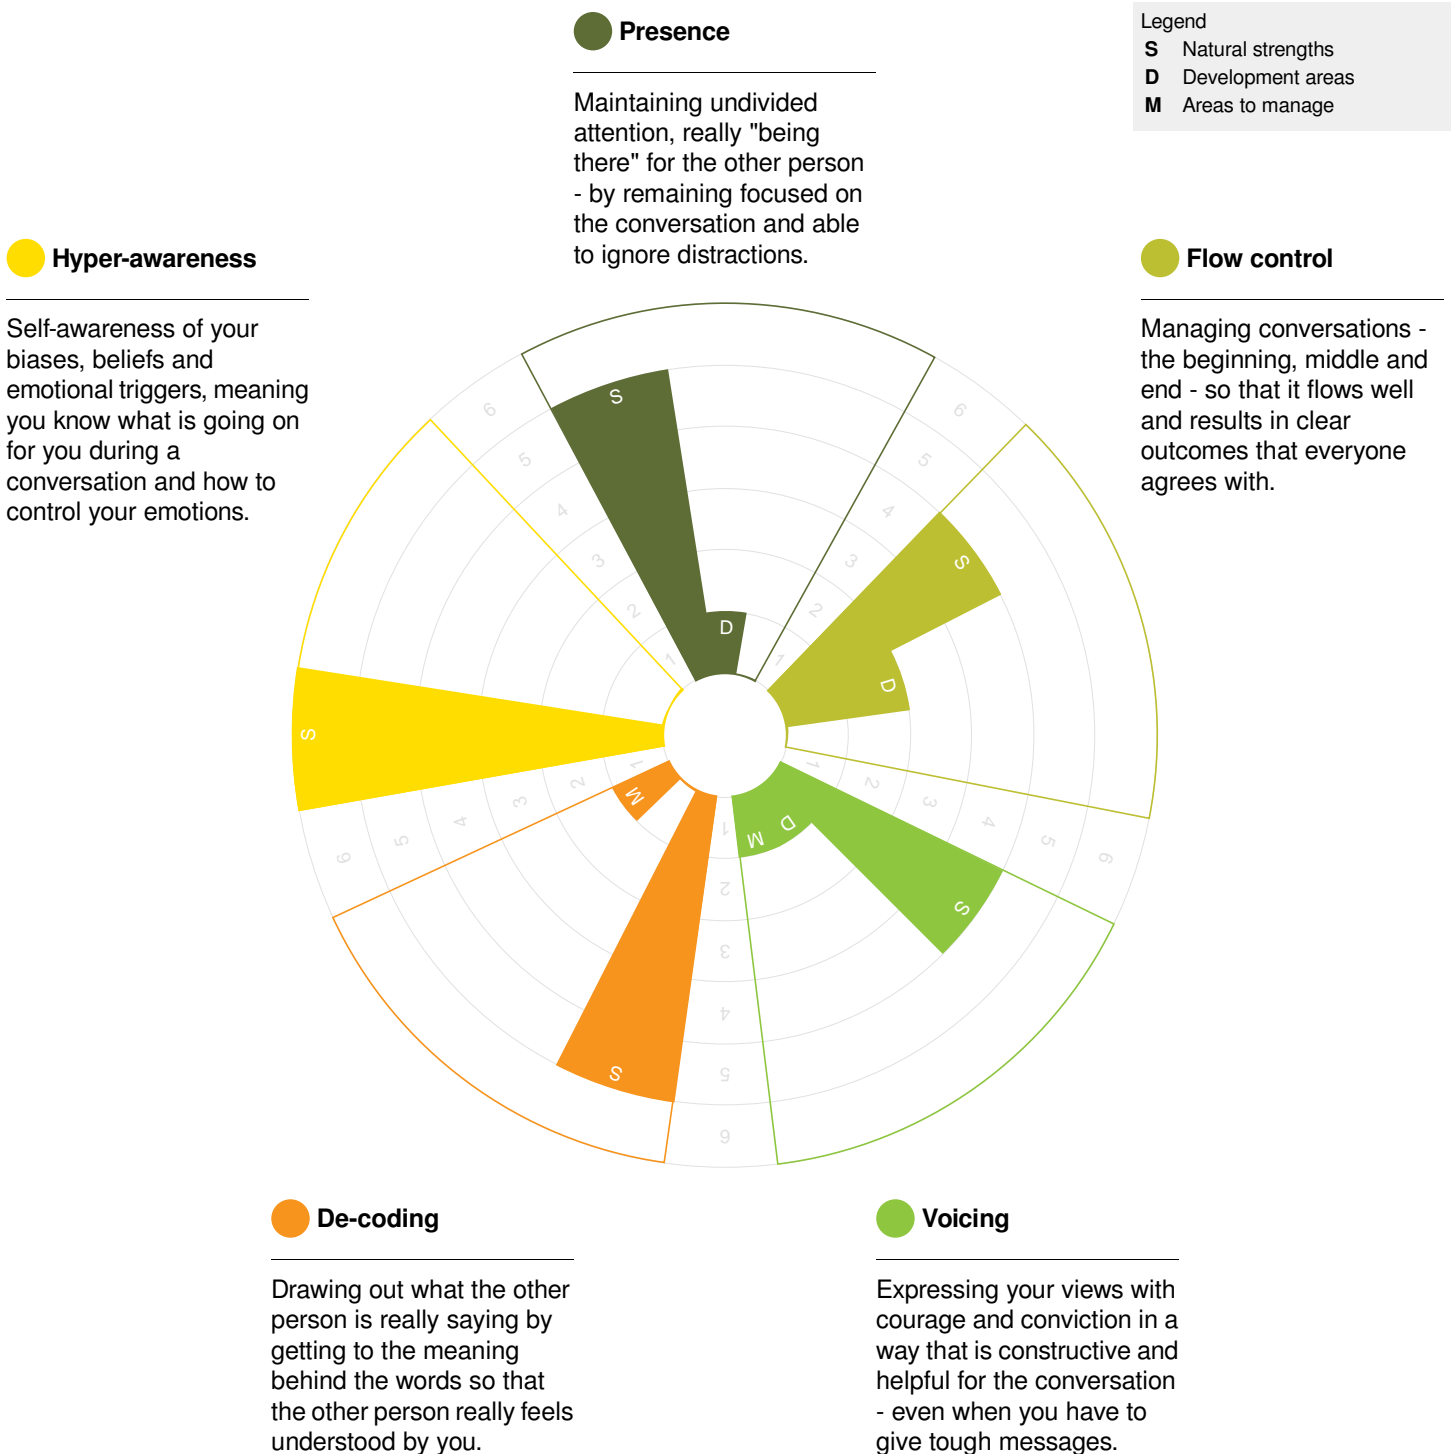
Presence

Maintaining undivided attention, really "being there" for the other person - by remaining focused on the conversation and able to ignore distractions.

Legend
S Natural strengths
D Development areas
M Areas to manage

Hyper-awareness

Self-awareness of your biases, beliefs and emotional triggers, meaning you know what is going on for you during a conversation and how to control your emotions.

Flow control

Managing conversations - the beginning, middle and end - so that it flows well and results in clear outcomes that everyone agrees with.

S
D
1 2 3 4 5 6
S
D
1 2 3 4 5 6
S
D
M
1 2 3 4 5 6
S
M
1 2 3 4 5 6
S
1 2 3 4 5 6
S
1 2 3 4 5 6

De-coding

Drawing out what the other person is really saying by getting to the meaning behind the words so that the other person really feels understood by you.

Voicing

Expressing your views with courage and conviction in a way that is constructive and helpful for the conversation - even when you have to give tough messages.